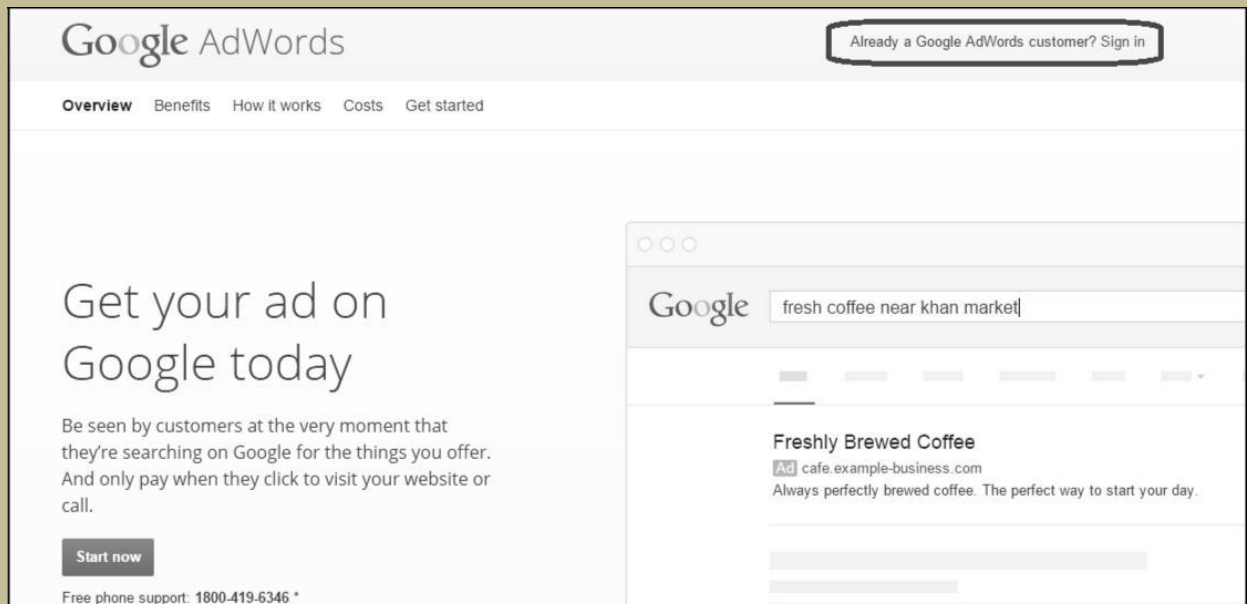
Google AdWords

Already a Google AdWords customer? Sign in

Overview Benefits How it works Costs Get started

Get your ad on Google today

Be seen by customers at the very moment that they're searching on Google for the things you offer. And only pay when they click to visit your website or call.

Start now

Free phone support: 1800-419-6346 *

Google fresh coffee near khan market

Freshly Brewed Coffee
Ad cafe.example-business.com
Always perfectly brewed coffee. The perfect way to start your day.